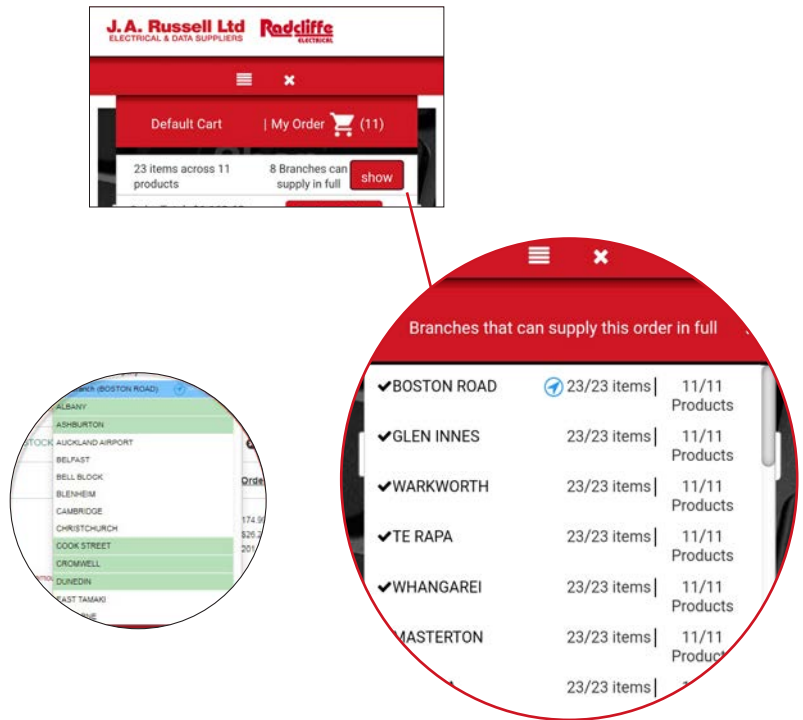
J.A. Russell Ltd
ELECTRICAL & DATA SUPPLIERS
Radcliffe
ELECTRICAL

Default Cart | My Order (11)

23 items across 11 products
8 Branches can supply in full
show

Branches that can supply this order in full

| | | |
|---|---|---|
| ✔BOSTON ROAD | 23/23 items | 11/11 Products |
| ✔GLEN INNES | 23/23 items | 11/11 Products |
| ✔WARKWORTH | 23/23 items | 11/11 Products |
| ✔TE RAPA | 23/23 items | 11/11 Products |
| ✔WHANGAREI | 23/23 items | 11/11 Products |
| MASTERTON | 23/23 items | 11/11 Product |
| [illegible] | 23/23 items | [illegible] |

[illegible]nch (BOSTON ROAD)
ALBANY
ASHBURTON
AUCKLAND AIRPORT
BELFAST
BELL BLOCK
BLENHEIM
CAMBRIDGE
CHRISTCHURCH
COOK STREET
CROMWELL
DUNEDIN
EAST TAMAKI
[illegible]

STOCK
Orde
174.9
$26.2
201